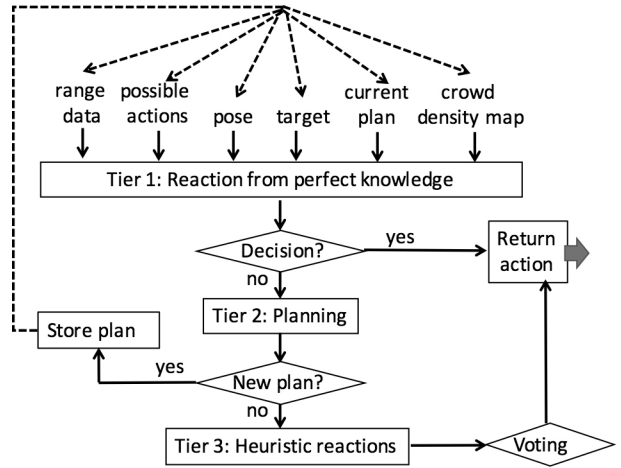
range data

possible actions

pose

target

current plan

crowd density map

Tier 1: Reaction from perfect knowledge

Decision?

yes

Return action

no

Tier 2: Planning

Store plan

yes

New plan?

no

Tier 3: Heuristic reactions

Voting